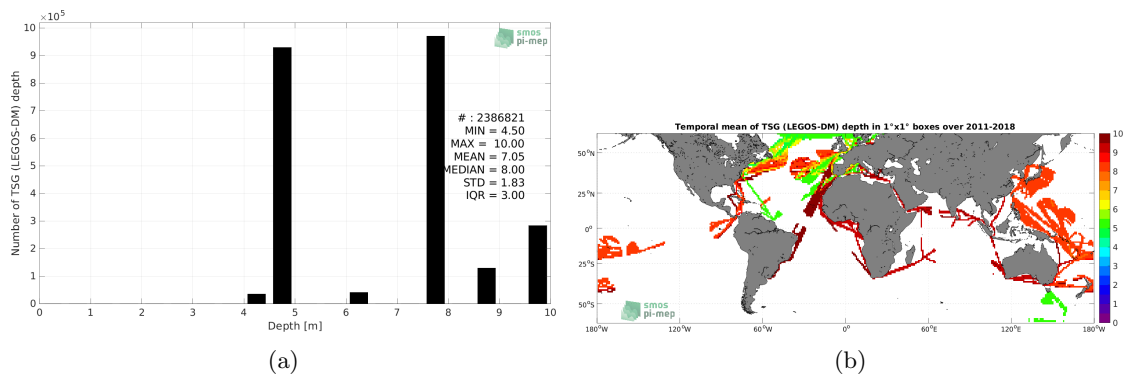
$\times 10^5$
10
9
8
7
6
5
4
3
2
1
0
Number of TSG (LEGOS-DM) depth
smos
pi-mep
# : 2386821
MIN = 4.50
MAX = 10.00
MEAN = 7.05
MEDIAN = 8.00
STD = 1.83
IQR = 3.00
0 1 2 3 4 5 6 7 8 9 10
Depth [m]
(a)

Temporal mean of TSG (LEGOS-DM) depth in 1°x1° boxes over 2011-2018
50°N
25°N
0°
25°S
50°S
180°W 120°W 60°W 0° 60°E 120°E 180°W
smos
pi-mep
10
9
8
7
6
5
4
3
2
1
0
(b)